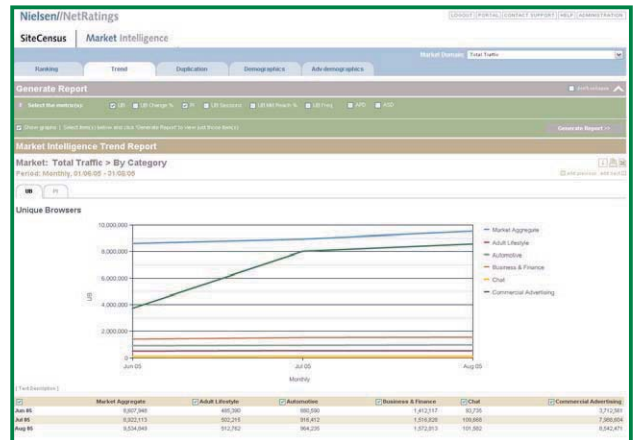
Nielsen//NetRatings

LOGOUT | PORTAL | CONTACT SUPPORT | HELP | ADMINISTRATION

SiteCensus | Market Intelligence

Market Domain: Total Traffic

Ranking | Trend | Duplication | Demographics | Adv-demographics

Generate Report

Select the metric(s): UB | UB Change % | PI | UB Sessions | UB MA Reach % | UB Freq | APS | ASD

Show graphs | Select item(s) below and click "Generate Report" to view (not those item(s))

Generate Report >>

Market Intelligence Trend Report

Market: Total Traffic > By Category

Period: Monthly, 01/06/05 - 31/08/05

UB | PI

Unique Browsers

10,000,000
8,000,000
6,000,000
4,000,000
2,000,000
0

UB

Jun 05 | Jul 05 | Aug 05

Monthly

Market Aggregate
Adult Lifestyle
Automotive
Business & Finance
Chat
Commercial Advertising

[ Text Description ]

| | Market Aggregate | Adult Lifestyle | Automotive | Business & Finance | Chat | Commercial Advertising |
|---|---|---|---|---|---|---|
| Jun 05 | 8,607,946 | 465,390 | 880,590 | 1,412,117 | 82,735 | 3,712,561 |
| Jul 05 | 8,922,113 | 502,215 | 916,412 | 1,516,826 | 108,668 | 7,966,604 |
| Aug 05 | 9,534,646 | 512,762 | 904,235 | 1,572,813 | 101,982 | 8,342,471 |